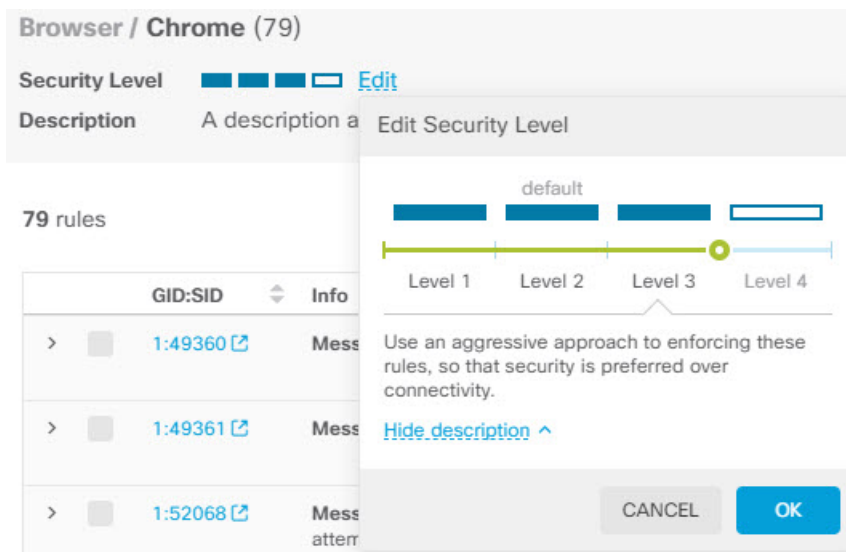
Browser / Chrome (79)

Security Level Edit

Description A description a

Edit Security Level

default

Level 1 Level 2 Level 3 Level 4

Use an aggressive approach to enforcing these rules, so that security is preferred over connectivity.

Hide description ^

CANCEL OK

79 rules

| | | GID:SID | Info |
|---|---|---|---|
| > | | 1:49360 | Mess |
| > | | 1:49361 | Mess |
| > | | 1:52068 | Mess atten |